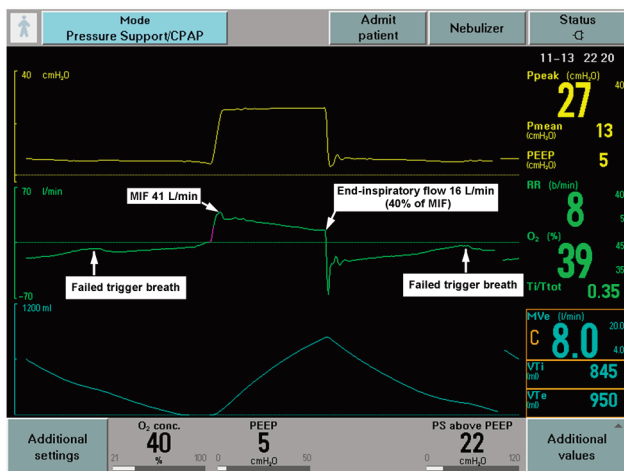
Mode
Pressure Support/CPAP

Admit patient

Nebulizer

Status

11–13 22 20

40 cmH$_2$O

Ppeak (cmH$_2$O)
40
27

Pmean (cmH$_2$O)
13

PEEP (cmH$_2$O)
5

70 l/min

MIF 41 L/min

End-inspiratory flow 16 L/min (40% of MIF)

RR (b/min)
40
8

O$_2$ (%)
45
39
35

Failed trigger breath

Failed trigger breath

–70

Ti/Ttot
0.35

1200 ml

MVe (l/min)
20.0
C 8.0
4.0

VTi (ml)
845

VTe (ml)
950

Additional settings

O$_2$ conc.
40
21 % 100

PEEP
5
0 cmH$_2$O 50

PS above PEEP
22
0 cmH$_2$O 120

Additional values